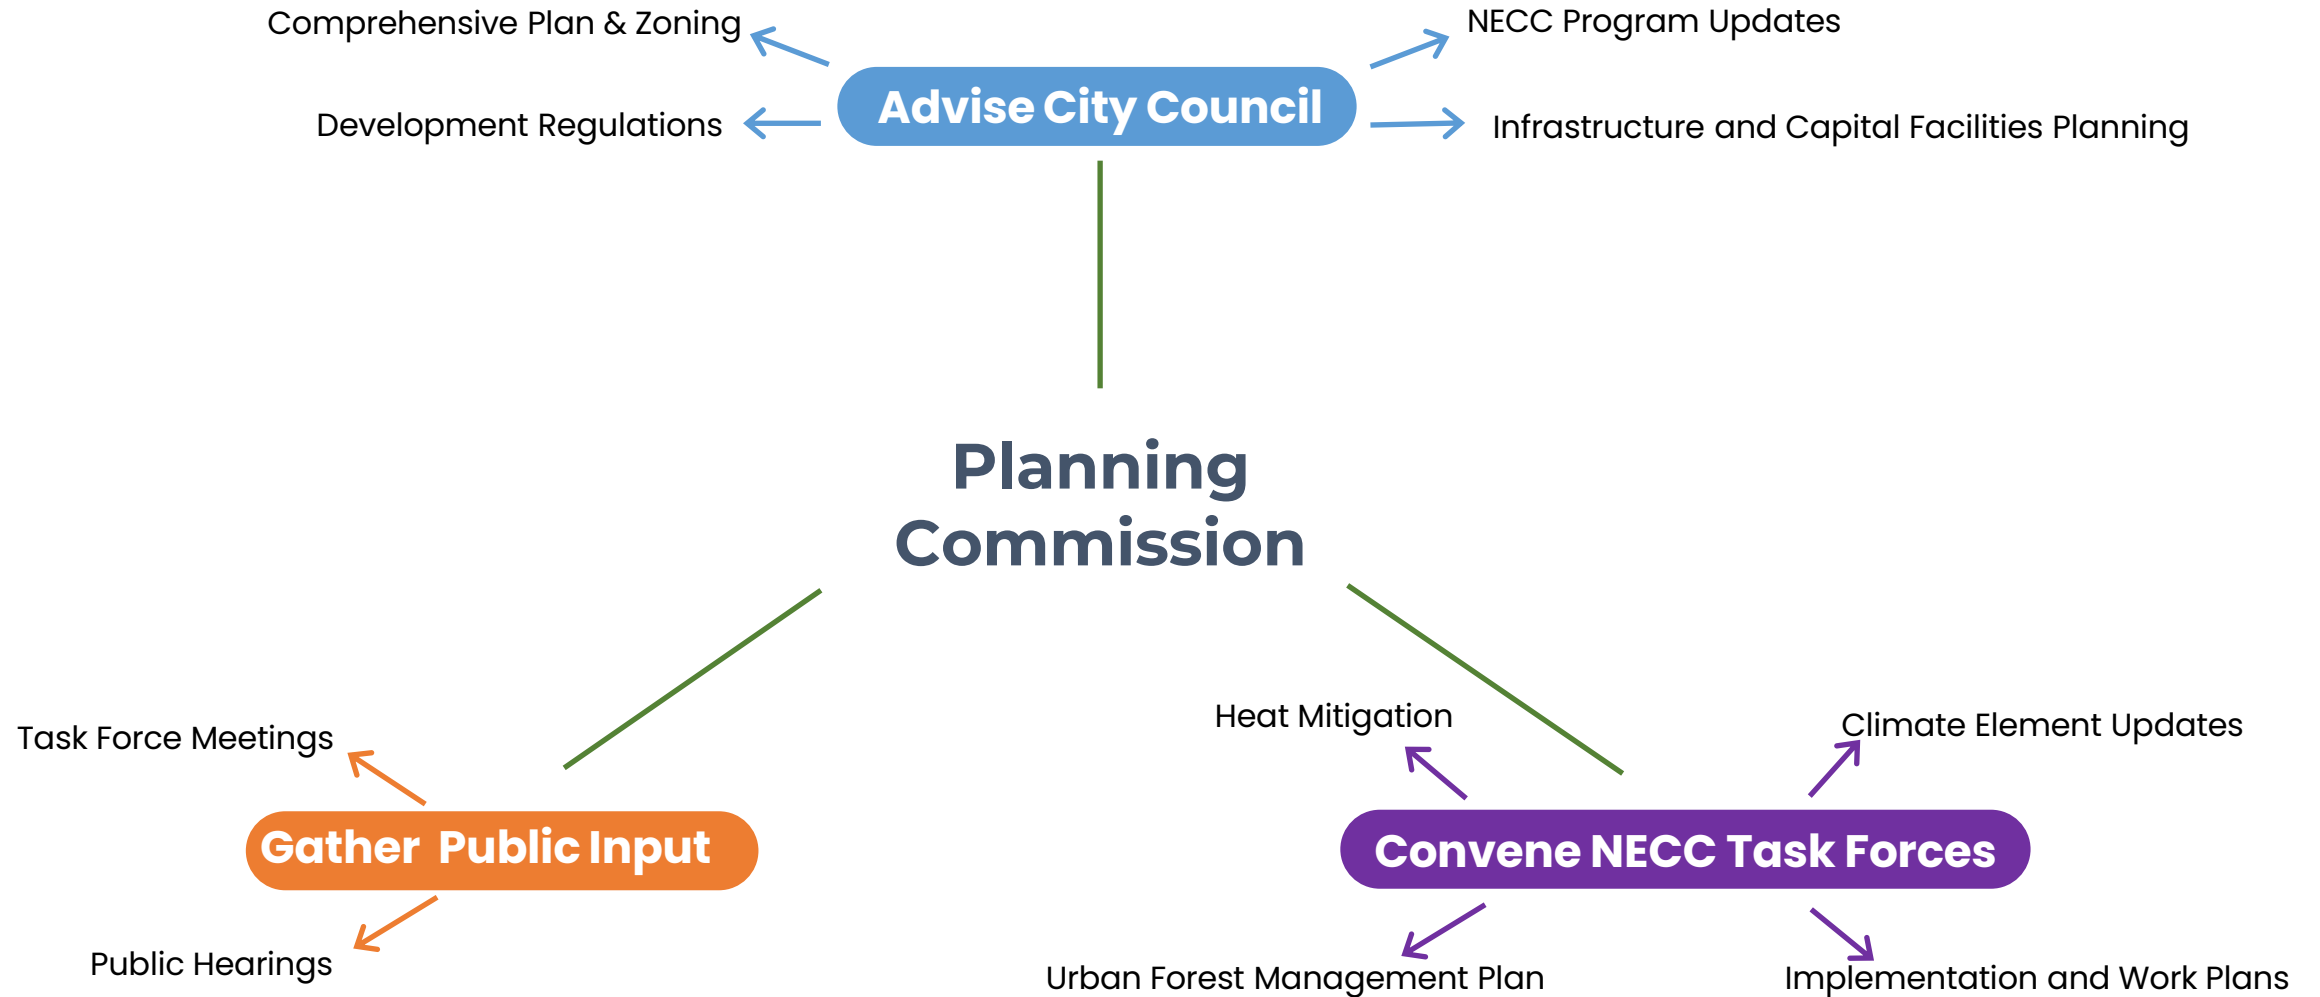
Comprehensive Plan & Zoning

NECC Program Updates

Advise City Council

Development Regulations

Infrastructure and Capital Facilities Planning

Planning Commission

Task Force Meetings

Heat Mitigation

Climate Element Updates

Gather Public Input

Convene NECC Task Forces

Public Hearings

Urban Forest Management Plan

Implementation and Work Plans